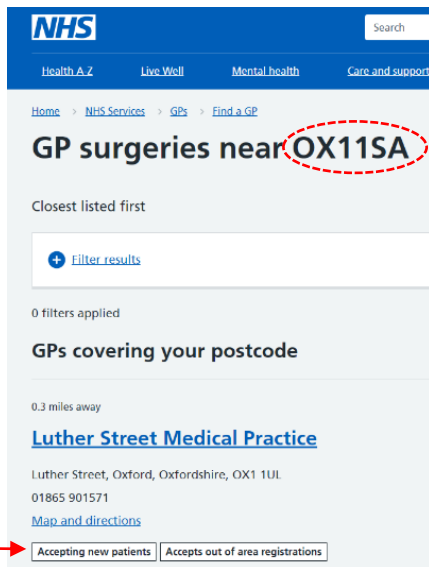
NHS

Search

Health A-Z Live Well Mental health Care and support

Home > NHS Services > GPs > Find a GP

GP surgeries near OX11SA

Closest listed first

Filter results

0 filters applied

GPs covering your postcode

0.3 miles away

Luther Street Medical Practice

Luther Street, Oxford, Oxfordshire, OX1 1UL

01865 901571

Map and directions

Accepting new patients

Accepts out of area registrations